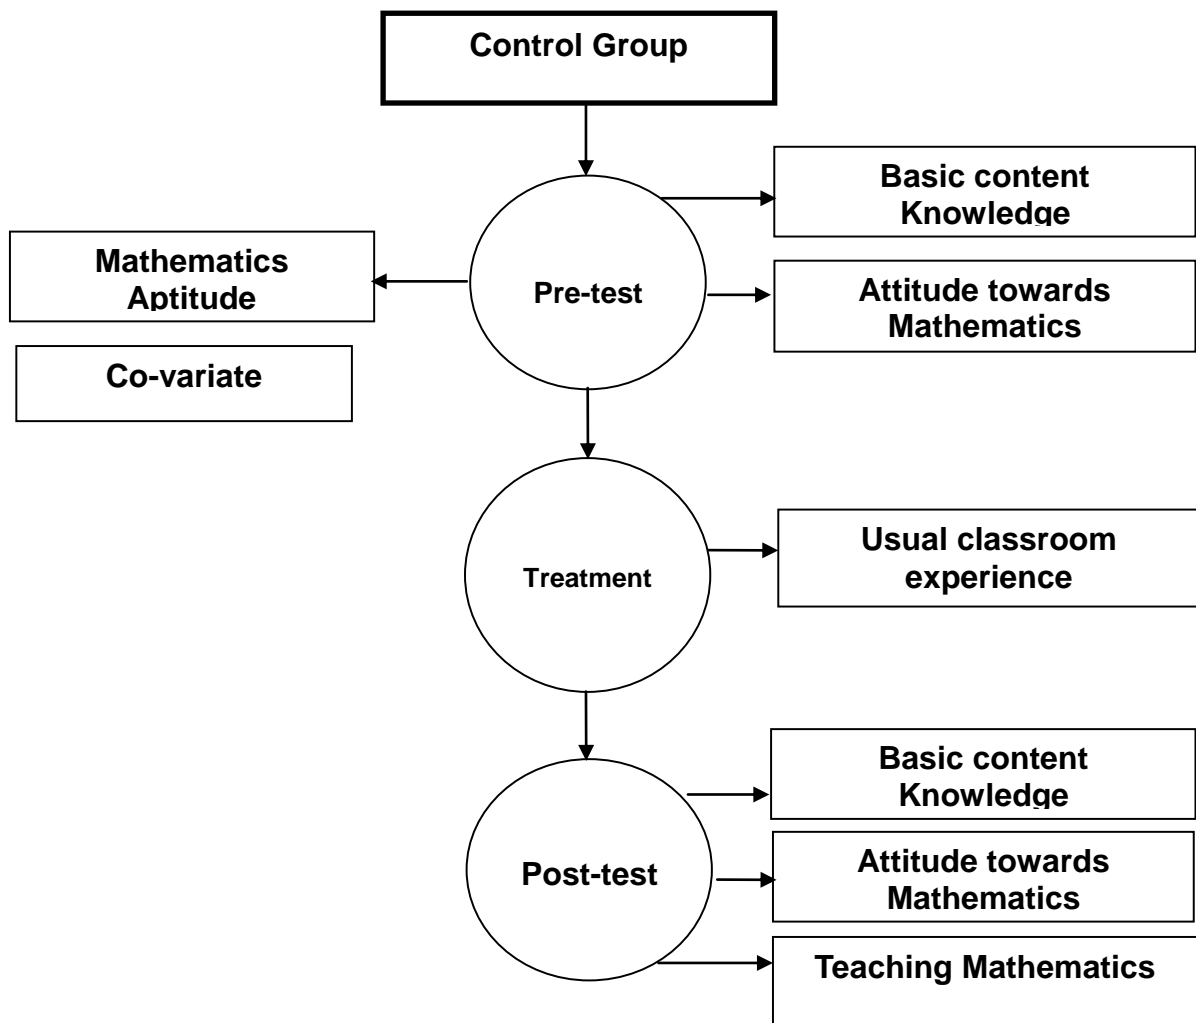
Control Group

Basic content Knowledge

Mathematics Aptitude

Pre-test

Attitude towards Mathematics

Co-variate

Treatment

Usual classroom experience

Basic content Knowledge

Post-test

Attitude towards Mathematics

Teaching Mathematics